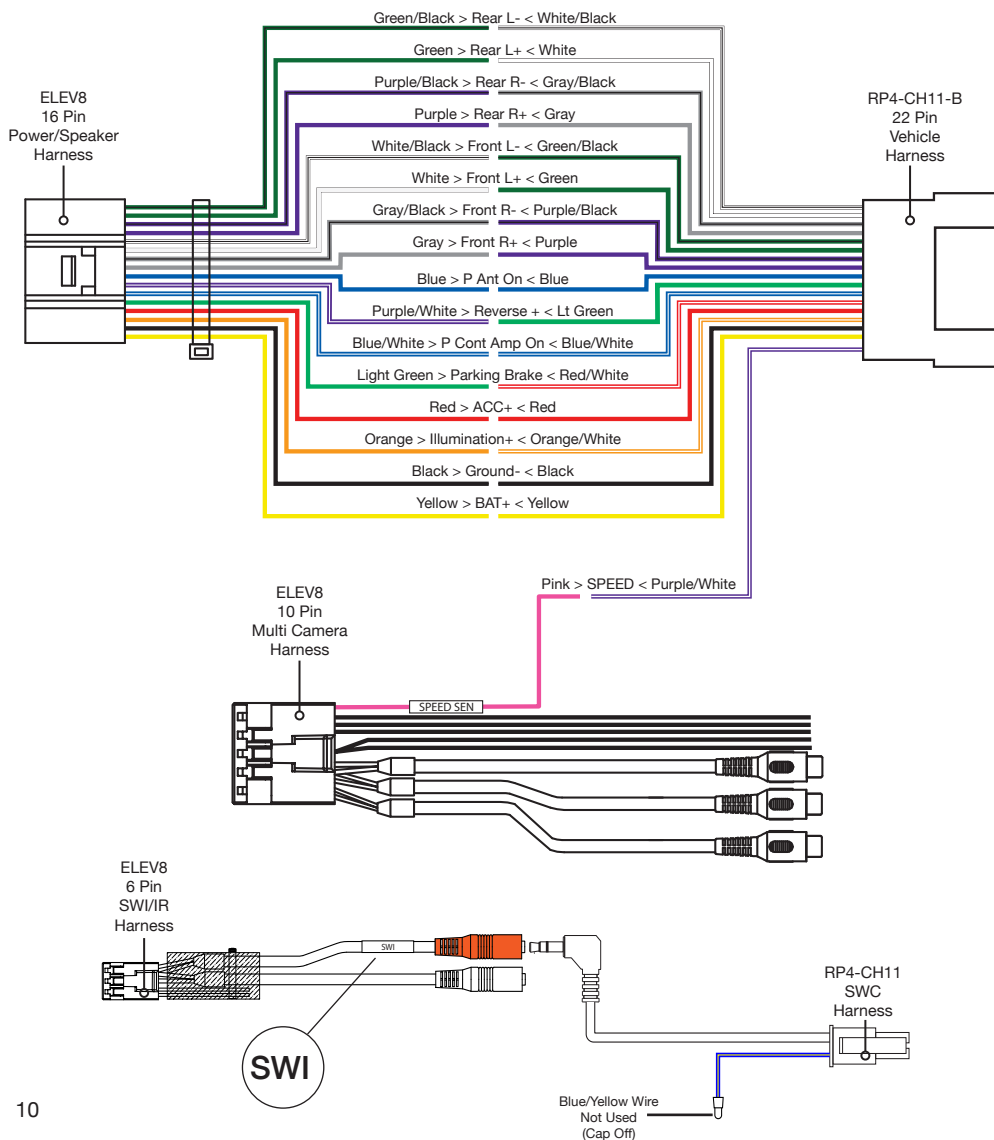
Green/Black > Rear L- < White/Black

Green > Rear L+ < White

Purple/Black > Rear R- < Gray/Black

Purple > Rear R+ < Gray

White/Black > Front L- < Green/Black

White > Front L+ < Green

Gray/Black > Front R- < Purple/Black

Gray > Front R+ < Purple

Blue > P Ant On < Blue

Purple/White > Reverse + < Lt Green

Blue/White > P Cont Amp On < Blue/White

Light Green > Parking Brake < Red/White

Red > ACC+ < Red

Orange > Illumination+ < Orange/White

Black > Ground- < Black

Yellow > BAT+ < Yellow

ELEV8
16 Pin
Power/Speaker
Harness

RP4-CH11-B
22 Pin
Vehicle
Harness

Pink > SPEED < Purple/White

ELEV8
10 Pin
Multi Camera
Harness

SPEED SEN

ELEV8
6 Pin
SWI/IR
Harness

SWI

SWI

RP4-CH11
SWC
Harness

Blue/Yellow Wire
Not Used
(Cap Off)

10